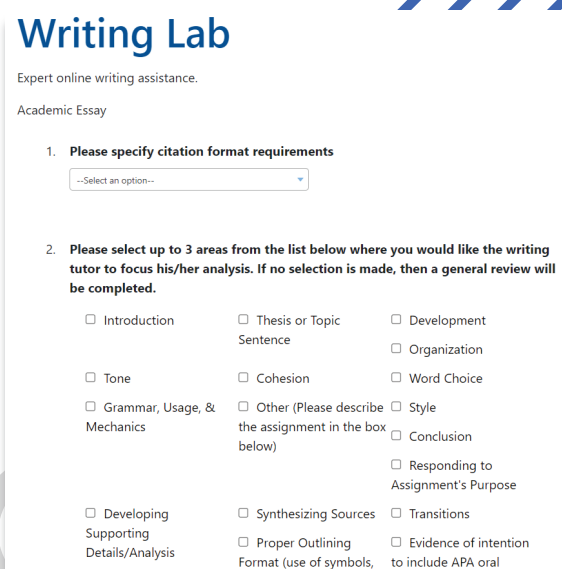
Writing Lab

Expert online writing assistance.

Academic Essay

1. Please specify citation format requirements

--Select an option--

2. Please select up to 3 areas from the list below where you would like the writing tutor to focus his/her analysis. If no selection is made, then a general review will be completed.

| | | |
|---|---|---|
| ☐ Introduction | ☐ Thesis or Topic Sentence | ☐ Development<br>☐ Organization |
| ☐ Tone | ☐ Cohesion | ☐ Word Choice |
| ☐ Grammar, Usage, & Mechanics | ☐ Other (Please describe the assignment in the box below) | ☐ Style<br>☐ Conclusion<br>☐ Responding to Assignment's Purpose |
| ☐ Developing Supporting Details/Analysis | ☐ Synthesizing Sources<br>☐ Proper Outlining Format (use of symbols, | ☐ Transitions<br>☐ Evidence of intention to include APA oral |